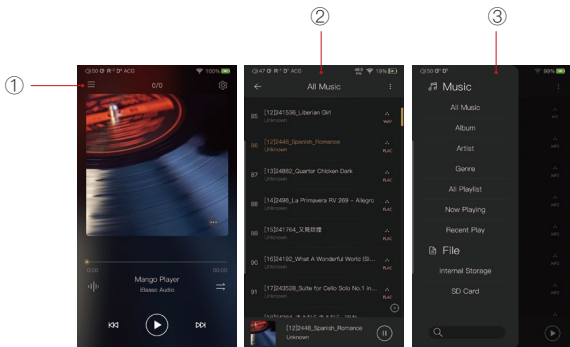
①
②
③

100%
0/0
00:00
00:00
Mango Player
Basic Audio

All Music
85 [12]241536_Liberian Girl
Unknown
WAV
86 [12]2448_Spanish_Romance
Unknown
FLAC
87 [13]24862_Quarter Chicken Dark
Unknown
FLAC
88 [14]2496_La Primavera RV 269 – Allegro
Unknown
FLAC
89 [15]241764_又見炊煙
Unknown
FLAC
90 [16]24192_What A Wonderful World (Si...
Unknown
FLAC
91 [17]243528_Suite for Cello Solo No.1 In...
Unknown
FLAC
[12]2448_Spanish_Romance
Unknown

Music
All Music
Album
Artist
Genre
All Playlist
Now Playing
Recent Play
File
Internal Storage
SD Card